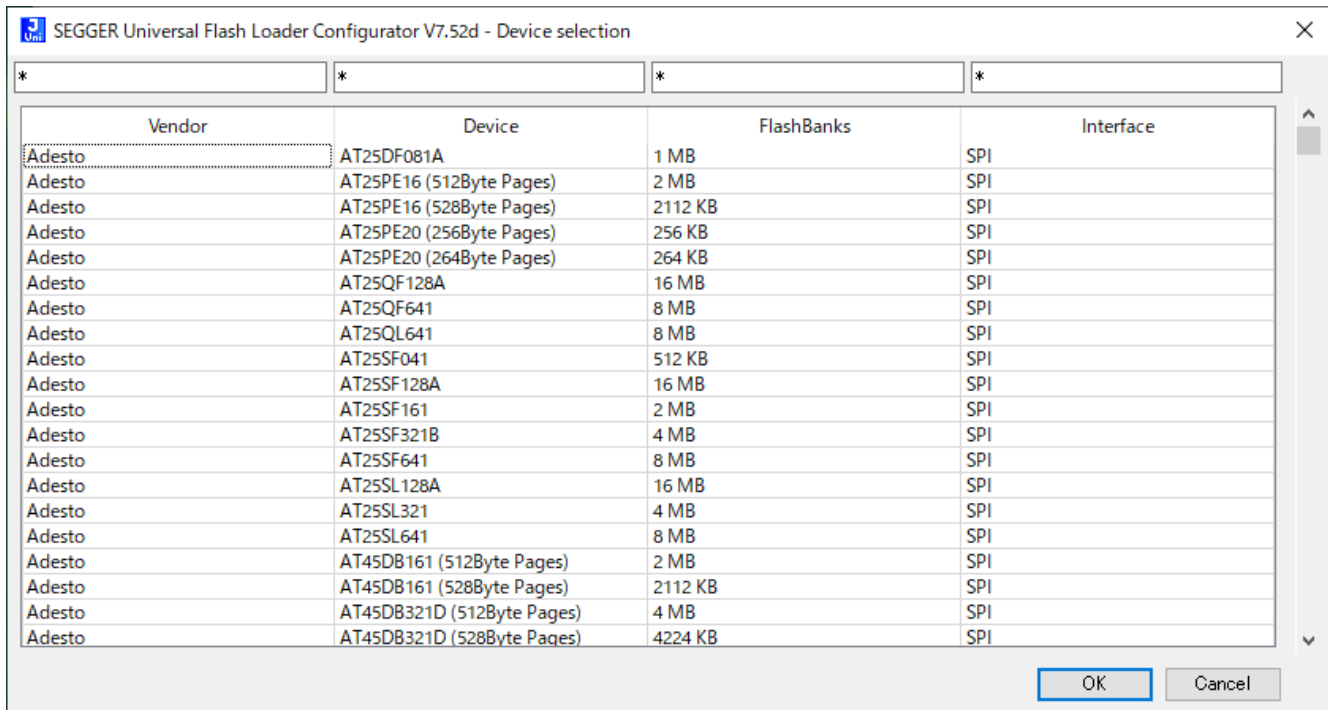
J Uni SEGGER Universal Flash Loader Configurator V7.52d - Device selection

*
*
*
*

| Vendor | Device | FlashBanks | Interface |
|---|---|---|---|
| Adesto | AT25DF081A | 1 MB | SPI |
| Adesto | AT25PE16 (512Byte Pages) | 2 MB | SPI |
| Adesto | AT25PE16 (528Byte Pages) | 2112 KB | SPI |
| Adesto | AT25PE20 (256Byte Pages) | 256 KB | SPI |
| Adesto | AT25PE20 (264Byte Pages) | 264 KB | SPI |
| Adesto | AT25QF128A | 16 MB | SPI |
| Adesto | AT25QF641 | 8 MB | SPI |
| Adesto | AT25QL641 | 8 MB | SPI |
| Adesto | AT25SF041 | 512 KB | SPI |
| Adesto | AT25SF128A | 16 MB | SPI |
| Adesto | AT25SF161 | 2 MB | SPI |
| Adesto | AT25SF321B | 4 MB | SPI |
| Adesto | AT25SF641 | 8 MB | SPI |
| Adesto | AT25SL128A | 16 MB | SPI |
| Adesto | AT25SL321 | 4 MB | SPI |
| Adesto | AT25SL641 | 8 MB | SPI |
| Adesto | AT45DB161 (512Byte Pages) | 2 MB | SPI |
| Adesto | AT45DB161 (528Byte Pages) | 2112 KB | SPI |
| Adesto | AT45DB321D (512Byte Pages) | 4 MB | SPI |
| Adesto | AT45DB321D (528Byte Pages) | 4224 KB | SPI |

OK
Cancel